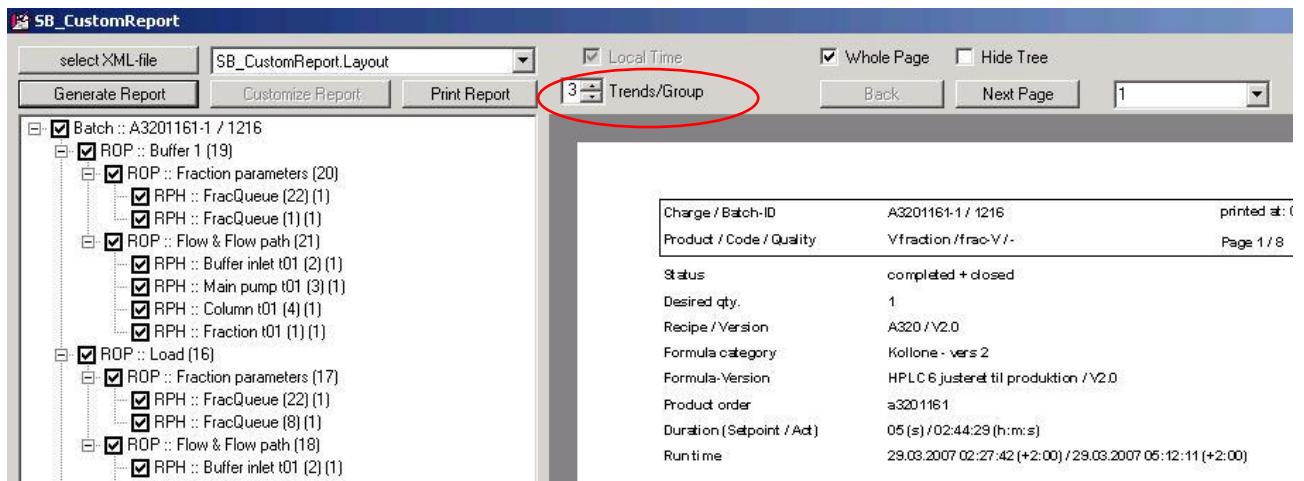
SB_CustomReport

select XML-file
SB_CustomReport.Layout
Generate Report
Customize Report
Print Report

Local Time
3 Trends/Group
Whole Page
Hide Tree
Back
Next Page
1

Batch :: A3201161-1 / 1216
ROP :: Buffer 1 (19)
ROP :: Fraction parameters (20)
RPH :: FracQueue (22) (1)
RPH :: FracQueue (1) (1)
ROP :: Flow & Flow path (21)
RPH :: Buffer inlet t01 (2) (1)
RPH :: Main pump t01 (3) (1)
RPH :: Column t01 (4) (1)
RPH :: Fraction t01 (1) (1)
ROP :: Load (16)
ROP :: Fraction parameters (17)
RPH :: FracQueue (22) (1)
RPH :: FracQueue (8) (1)
ROP :: Flow & Flow path (18)
RPH :: Buffer inlet t01 (2) (1)

| Charge / Batch-ID | A3201161-1 / 1216 | printed at: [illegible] |
|---|---|---|
| Product / Code / Quality | Vfraction / frac-V / - | Page 1 / 8 |

| | |
|---|---|
| Status | completed + closed |
| Desired qty. | 1 |
| Recipe / Version | A320 / V2.0 |
| Formula category | Kollone - vers 2 |
| Formula-Version | HPLC 6 justeret til produktion / V2.0 |
| Product order | a3201161 |
| Duration (Setpoint / Act) | 05 (s) / 02:44:29 (h:m:s) |
| Runtime | 29.03.2007 02:27:42 (+2:00) / 29.03.2007 05:12:11 (+2:00) |